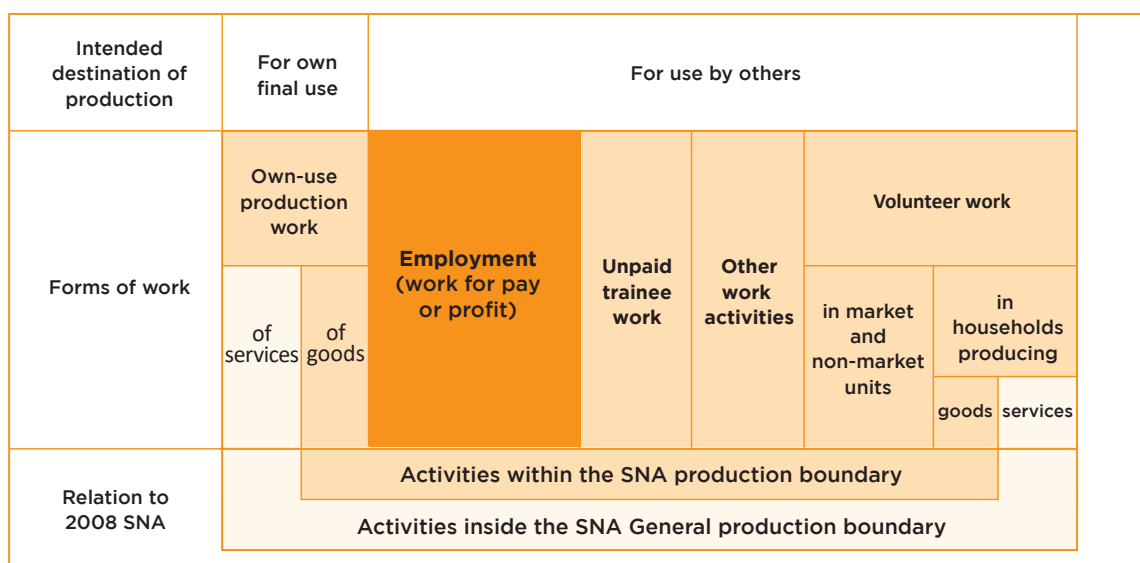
| Intended destination of production | For own final use | | For use by others | | | | | | |
|---|---|---|---|---|---|---|---|---|---|
| Forms of work | Own-use production work | | Employment (work for pay or profit) | Unpaid trainee work | Other work activities | Volunteer work | | | |
| | of services | of goods | | | | in market and non-market units | in households producing | | |
| | | | | | | | goods | services | |
| Relation to 2008 SNA | | Activities within the SNA production boundary | | | | | | | |
| | Activities inside the SNA General production boundary | | | | | | | | |